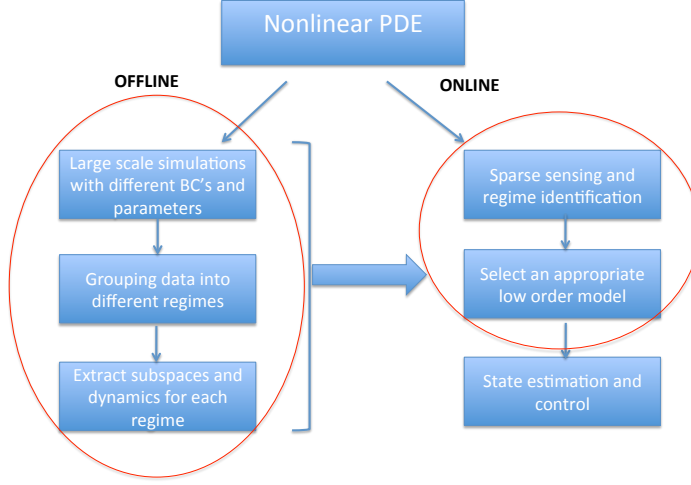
Nonlinear PDE

OFFLINE

ONLINE

Large scale simulations with different BC's and parameters

Grouping data into different regimes

Extract subspaces and dynamics for each regime

Sparse sensing and regime identification

Select an appropriate low order model

State estimation and control